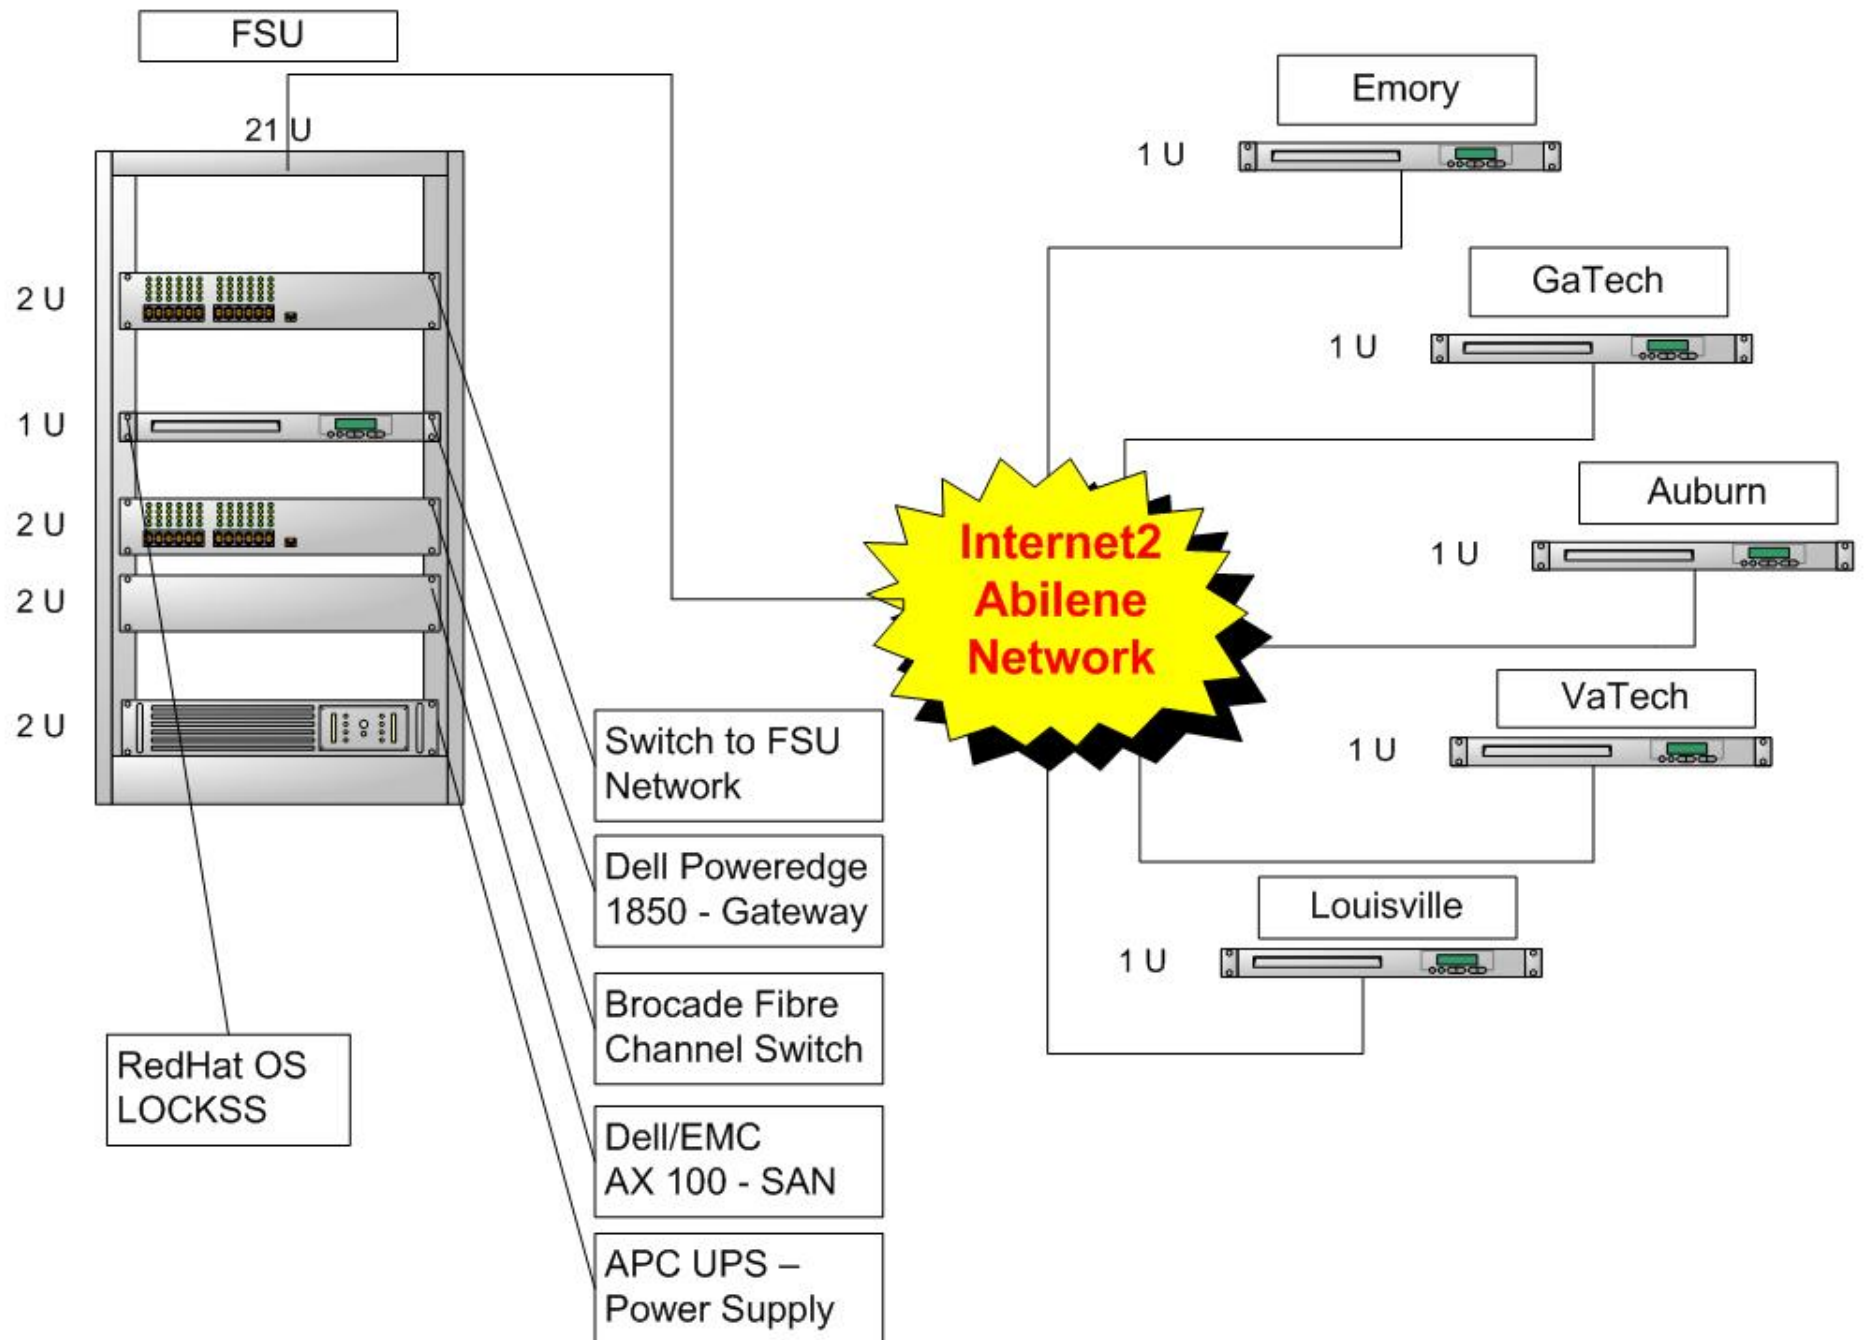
FSU

21 U

2 U

1 U

2 U

2 U

2 U

Emory

1 U

GaTech

1 U

Auburn

1 U

VaTech

1 U

Louisville

1 U

Internet2 Abilene Network

Switch to FSU Network

Dell Poweredge 1850 - Gateway

Brocade Fibre Channel Switch

Dell/EMC AX 100 - SAN

APC UPS – Power Supply

RedHat OS LOCKSS